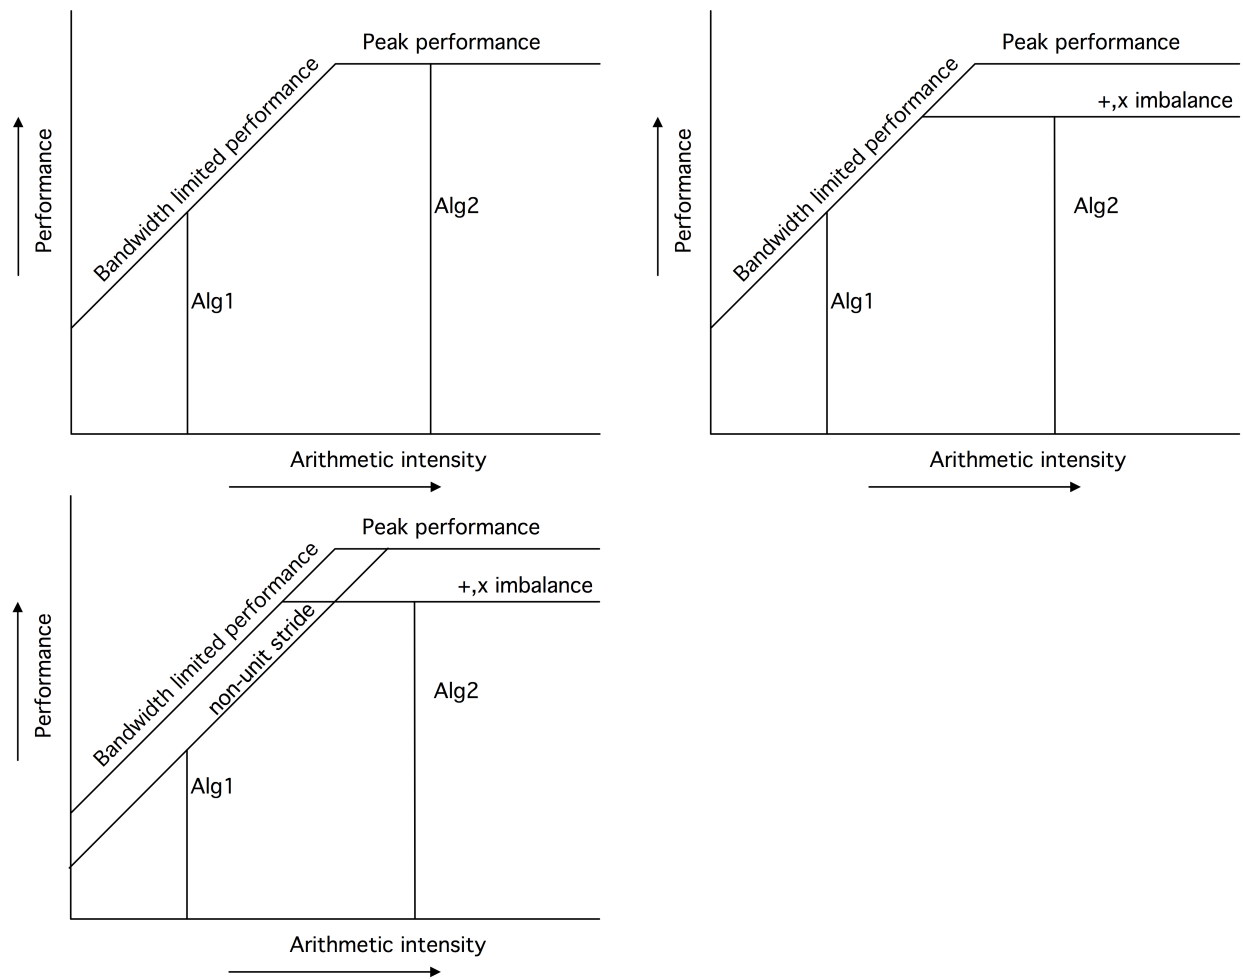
Peak performance

Bandwidth limited performance

Performance

Alg1

Alg2

Arithmetic intensity

Peak performance

+,x imbalance

Bandwidth limited performance

Performance

Alg1

Alg2

Arithmetic intensity

Peak performance

+,x imbalance

Bandwidth limited performance

non-unit stride

Performance

Alg1

Alg2

Arithmetic intensity